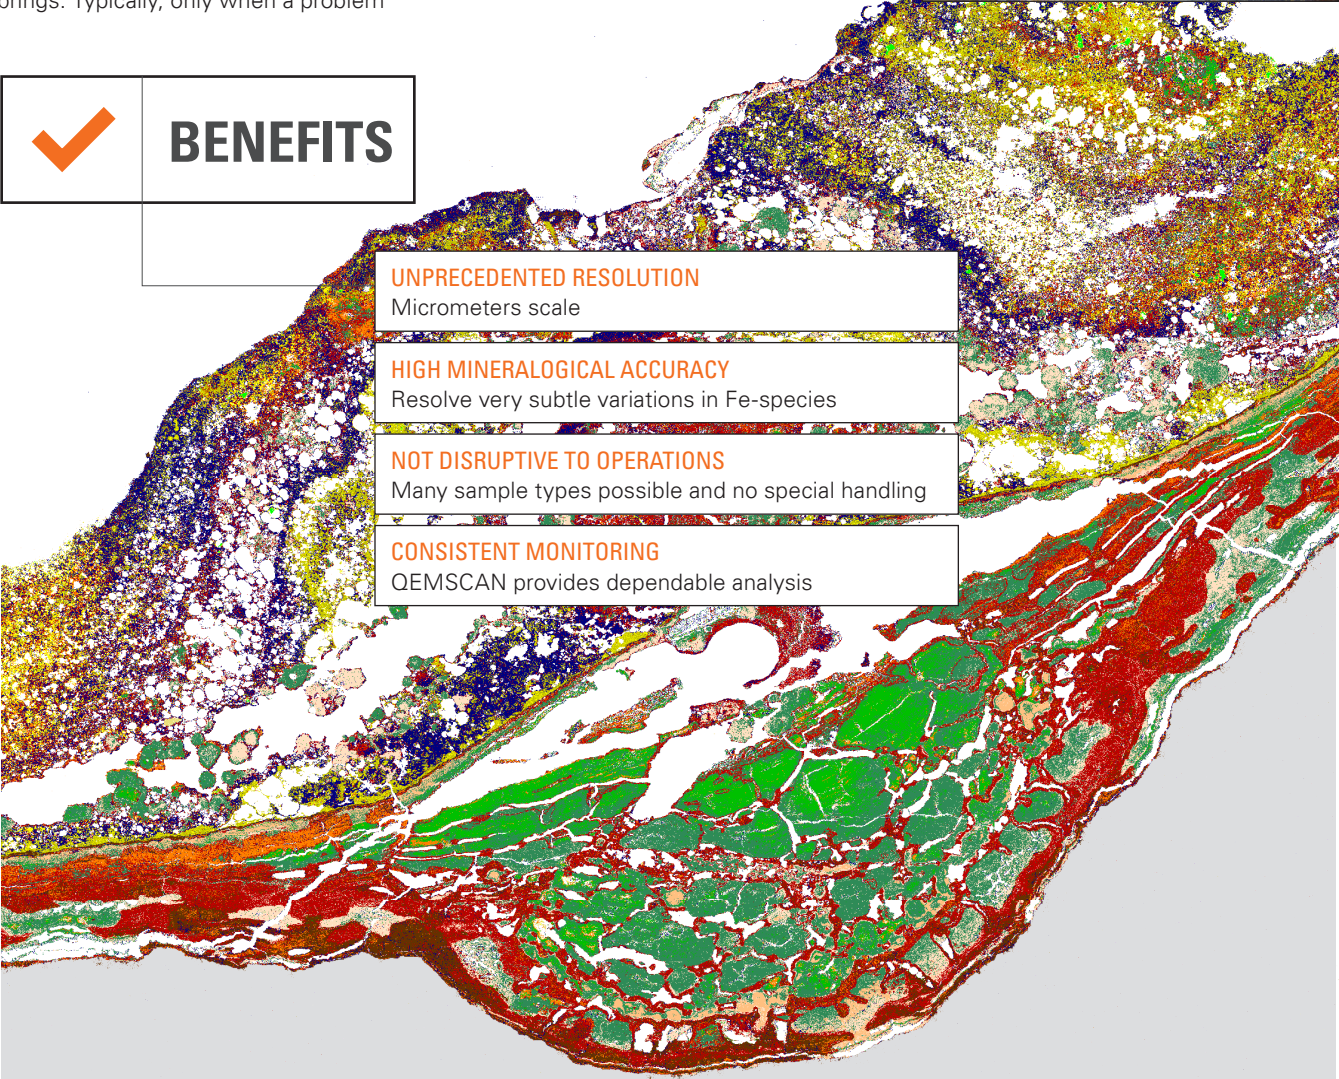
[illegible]ings. Typically, only when a problem

BENEFITS

UNPRECEDENTED RESOLUTION
Micrometers scale

HIGH MINERALOGICAL ACCURACY
Resolve very subtle variations in Fe-species

NOT DISRUPTIVE TO OPERATIONS
Many sample types possible and no special handling

CONSISTENT MONITORING
QEMSCAN provides dependable analysis